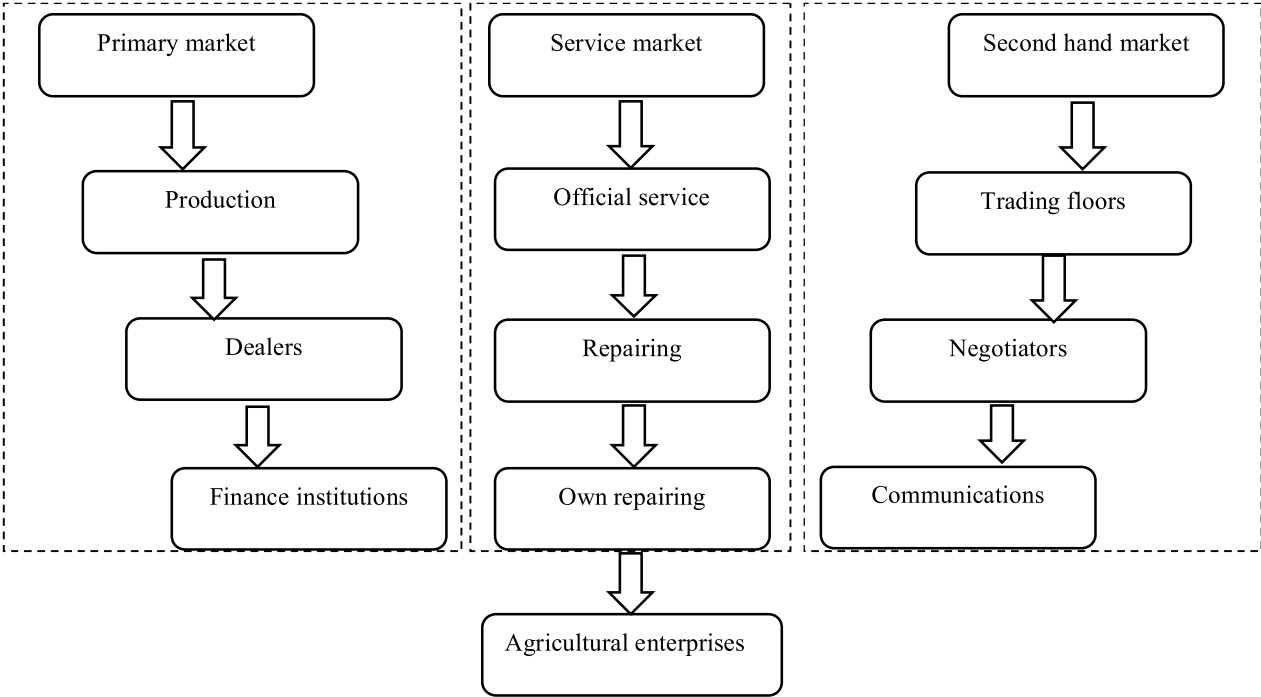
Primary market

Production

Dealers

Finance institutions

Service market

Official service

Repairing

Own repairing

Second hand market

Trading floors

Negotiators

Communications

Agricultural enterprises